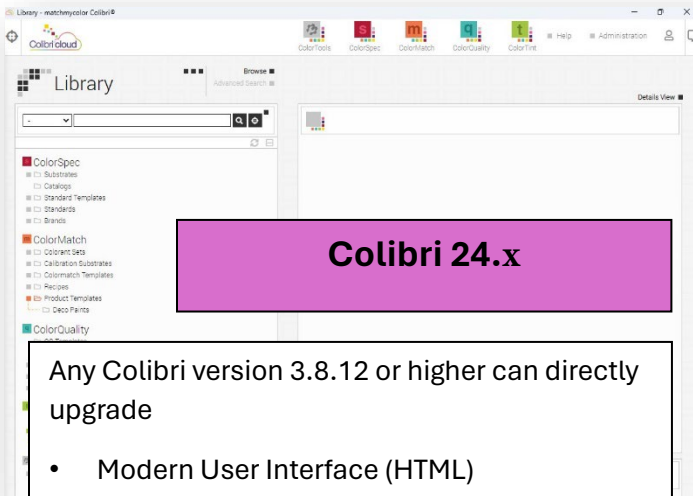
Library - matchmycolor Colibri®

Colibri cloud

ColorTools ColorSpec ColorMatch ColorQuality ColorTint Help Administration

Library

Browse
Advanced Search

Details View

ColorSpec
Substrates
Catalogs
Standard Templates
Standards
Brands

ColorMatch
Colorant Sets
Calibration Substrates
Colormatch Templates
Recipes
Product Templates
Deco Paints

ColorQuality

Colibri 24.x

Any Colibri version 3.8.12 or higher can directly upgrade

• Modern User Interface (HTML)